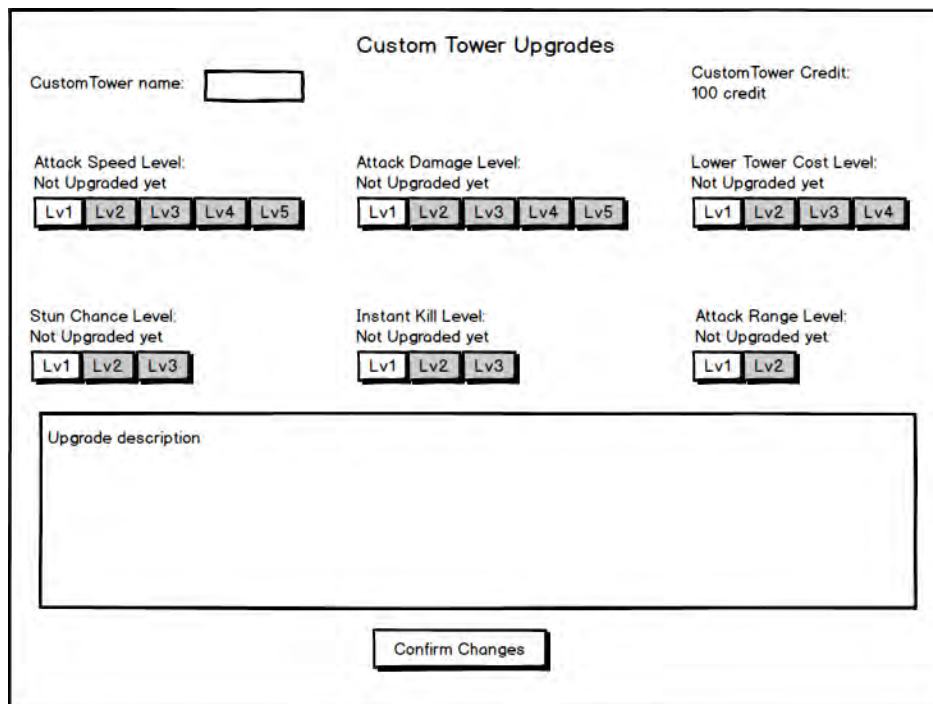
Custom Tower Upgrades

CustomTower name:

CustomTower Credit:
100 credit

Attack Speed Level:
Not Upgraded yet
Lv1 Lv2 Lv3 Lv4 Lv5

Attack Damage Level:
Not Upgraded yet
Lv1 Lv2 Lv3 Lv4 Lv5

Lower Tower Cost Level:
Not Upgraded yet
Lv1 Lv2 Lv3 Lv4

Stun Chance Level:
Not Upgraded yet
Lv1 Lv2 Lv3

Instant Kill Level:
Not Upgraded yet
Lv1 Lv2 Lv3

Attack Range Level:
Not Upgraded yet
Lv1 Lv2

Upgrade description

Confirm Changes